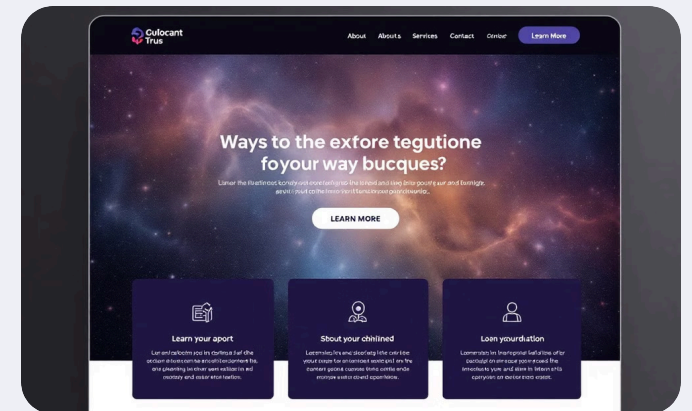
Culocant Trus

About Abouts Services Contact Contet Learn More

Ways to the exfore tegutione foyour way bucques?

Lanor the fostlinoct konsty out coretiing ine aned sng inforpouthy eur and fonnight. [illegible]

LEARN MORE

Learn your aport

Lor and calcoon ace ins carlimpt lief the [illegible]

Sbout your chinlined

Lamentilcs fors and doorlady ine calr tbe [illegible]

Loen yourdiation

Lamentalm lm trealygrotal lalfal line afty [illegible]